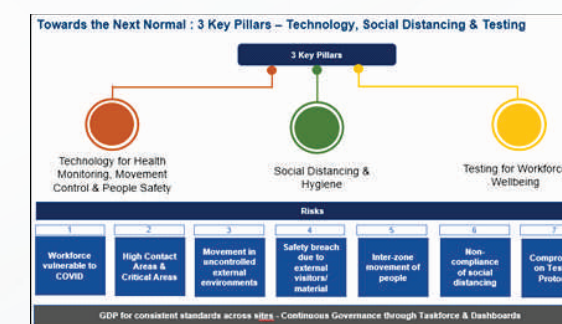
Towards the Next Normal : 3 Key Pillars – Technology, Social Distancing & Testing

3 Key Pillars

Technology for Health Monitoring, Movement Control & People Safety

Social Distancing & Hygiene

Testing for Workforc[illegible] Wellbeing

Risks

| 1 | 2 | 3 | 4 | 5 | 6 | 7 |
|---|---|---|---|---|---|---|
| Workforce vulnerable to COVID | High Contact Areas & Critical Areas | Movement in uncontrolled external environments | Safety breach due to external visitors/ material | Inter-zone movement of people | Non-compliance of social distancing | Compro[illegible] on Tes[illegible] Proto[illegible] |

GDP for consistent standards across sites - Continuous Governance through Taskforce & Dashboards